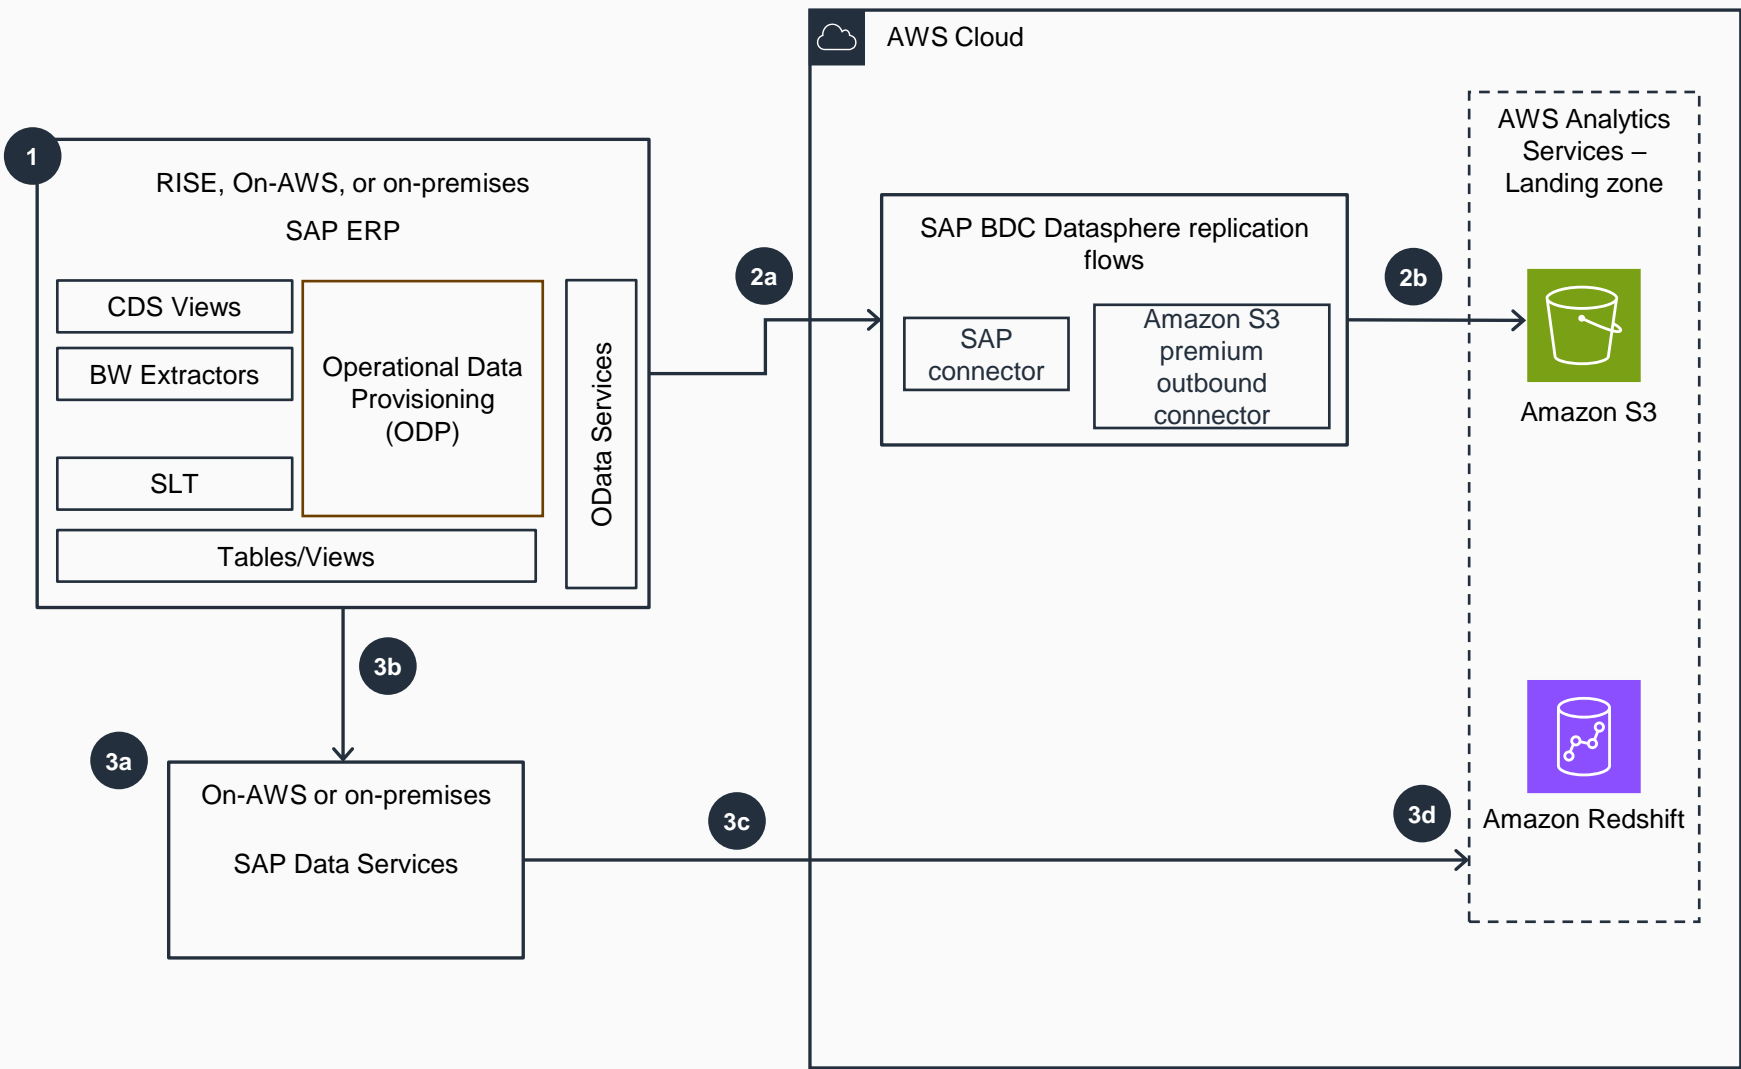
AWS Cloud

1

RISE, On-AWS, or on-premises

SAP ERP

CDS Views

BW Extractors

SLT

Operational Data Provisioning (ODP)

Tables/Views

OData Services

2a

SAP BDC Datasphere replication flows

SAP connector

Amazon S3 premium outbound connector

2b

AWS Analytics Services – Landing zone

Amazon S3

3b

3a

On-AWS or on-premises

SAP Data Services

3c

3d

Amazon Redshift